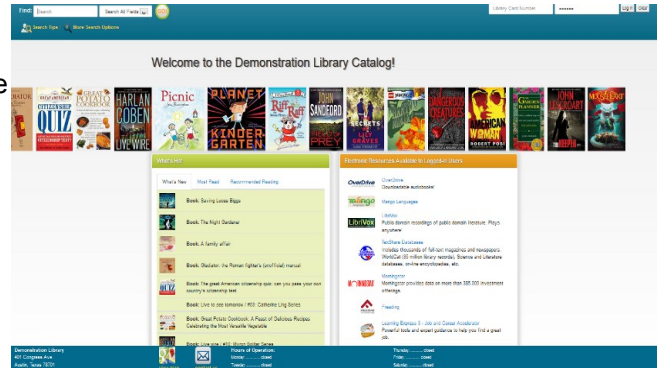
Find: Search Search All Fields GO

Library Card Number Log in Clear

Search Tips More Search Options

e

Welcome to the Demonstration Library Catalog!

QUIZ
HARLAN COBEN LIVE WIRE
Picnic
PLANET KINDERGARTEN
Riff Raff
JOHN SANDFORD
SECRETS
DANGEROUS CREATURES
AMERICAN WOMAN
JOHN LESCROART

What's Hot

What's New | Most Read | Recommended Reading

Book: Saving Lucas Biggs
Book: The Night Gardener
Book: A family affair
Book: Gladiator: the Roman fighter's (unofficial) manual
Book: The great American citizenship quiz: can you pass your own country's citizenship test
Book: Live to see tomorrow / #03: Catherine Ling Series
Book: Great Potato Cookbook: A Feast of Delicious Recipes Celebrating the Most Versatile Vegetable
Book: Live wire / #10: Myron Bolitar Series

Electronic Resources Available to Logged-In Users

OverDrive
Downloadable audiobooks!

Mango Languages

LibriVox
Public domain recordings of public domain literature. Plays anywhere!

TexShare Databases
Includes thousands of full-text magazines and newspapers, WorldCat (85 million library records), Science and Literature databases, online encyclopedias, etc.

Morningstar
Morningstar provides data on more than 380,000 investment offerings.

Freading

Learning Express 3 - 300 and Career Accelerator
Powerful tools and expert guidance to help you find a great job.

Demonstration Library
401 Congress Ave
Austin, Texas 78701

Hours of Operation:
Monday ........ closed
Tuesday ........ closed

Thursday ........ closed
Friday ........ closed
Saturday ........ closed